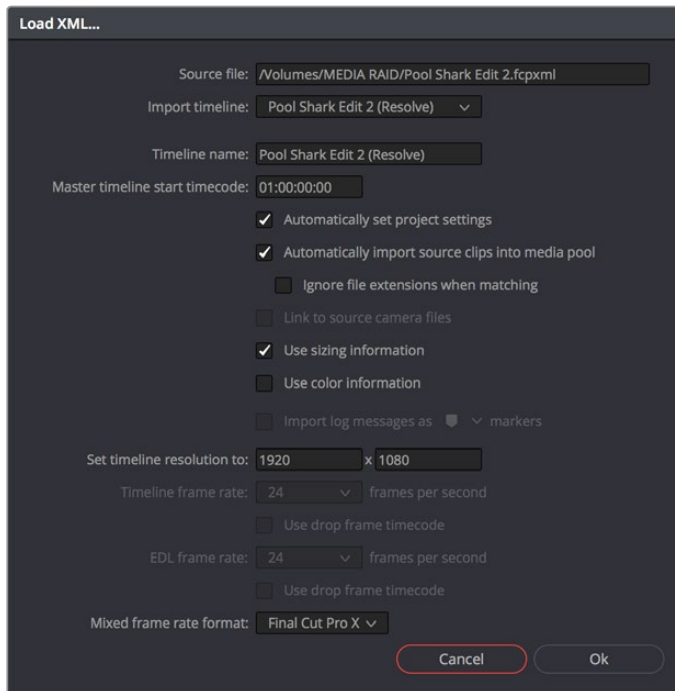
Load XML...

Source file: /Volumes/MEDIA RAID/Pool Shark Edit 2.fcpxml

Import timeline: Pool Shark Edit 2 (Resolve)

Timeline name: Pool Shark Edit 2 (Resolve)

Master timeline start timecode: 01:00:00:00

Automatically set project settings

Automatically import source clips into media pool

Ignore file extensions when matching

Link to source camera files

Use sizing information

Use color information

Import log messages as markers

Set timeline resolution to: 1920 x 1080

Timeline frame rate: 24 frames per second

Use drop frame timecode

EDL frame rate: 24 frames per second

Use drop frame timecode

Mixed frame rate format: Final Cut Pro X

Cancel Ok